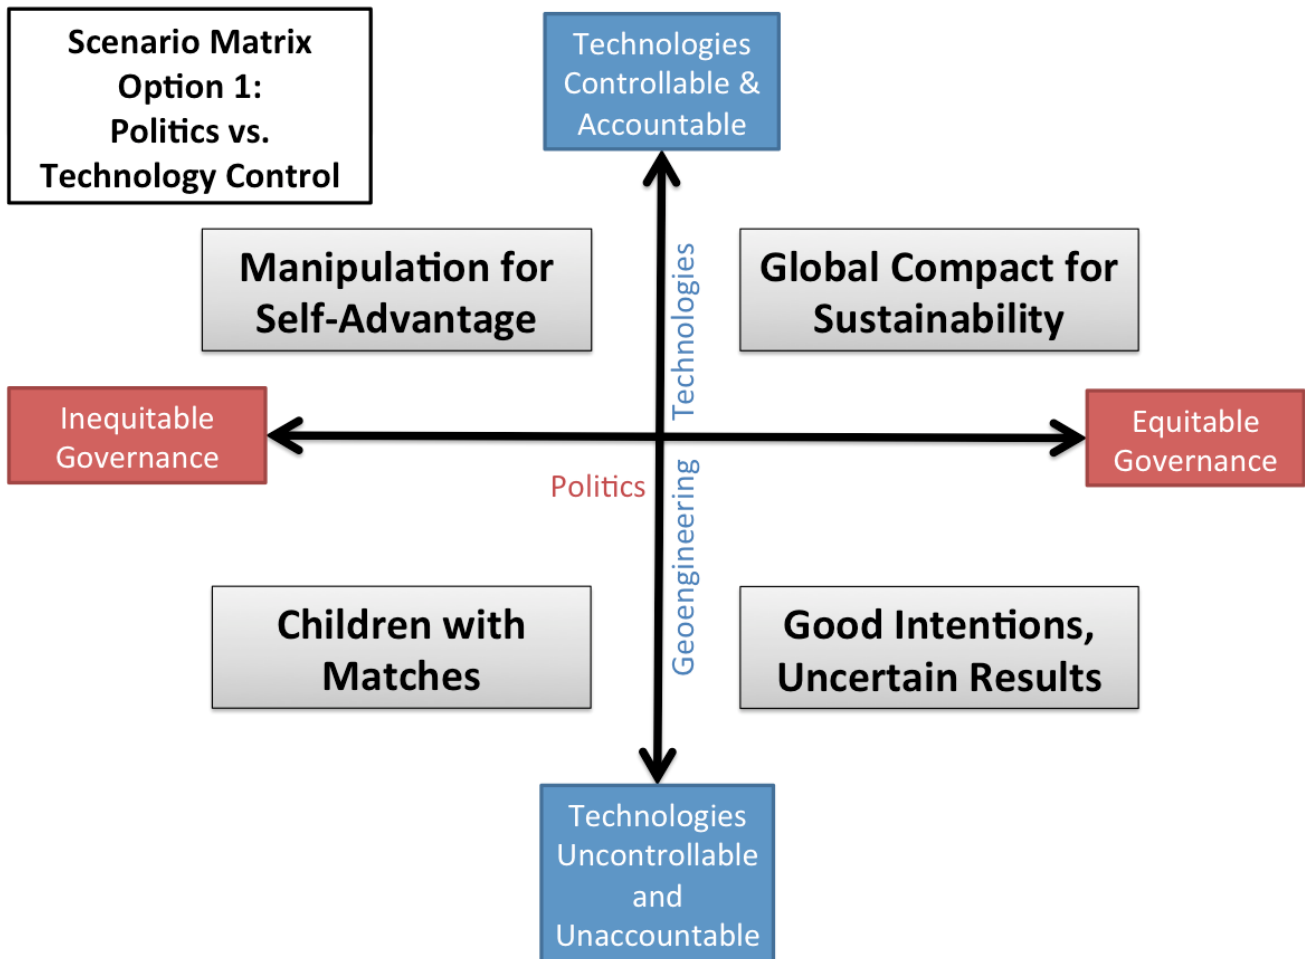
Scenario Matrix Option 1: Politics vs. Technology Control

Technologies Controllable & Accountable

Manipulation for Self-Advantage

Global Compact for Sustainability

Geoengineering Technologies

Inequitable Governance

Equitable Governance

Politics

Children with Matches

Good Intentions, Uncertain Results

Technologies Uncontrollable and Unaccountable